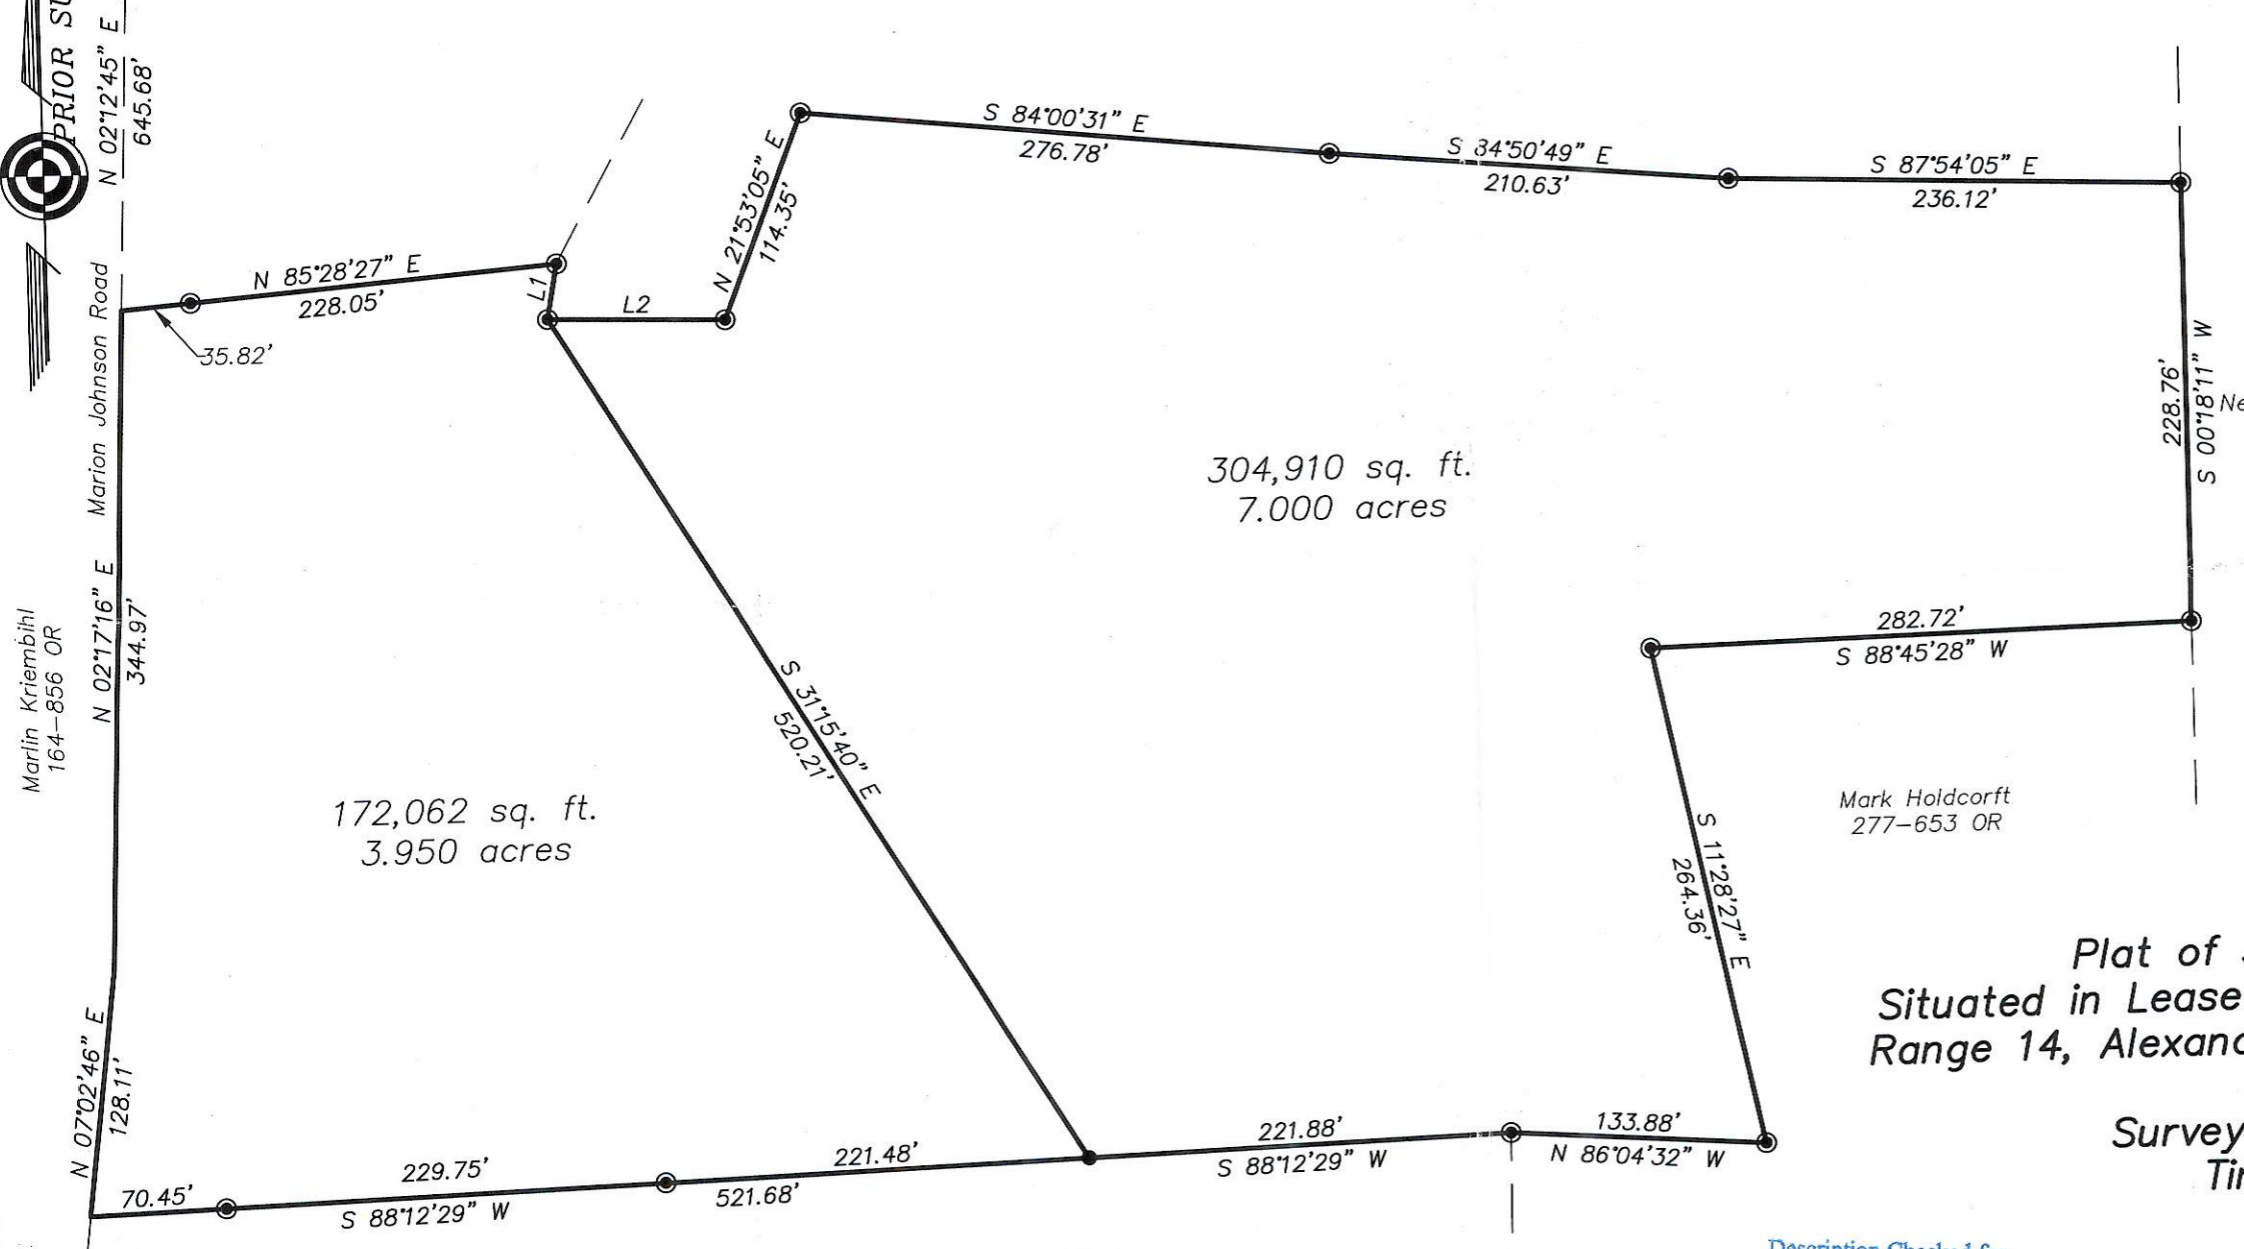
PRIOR SU

N 02°12'45" E
645.68'

Marion Johnson Road

N 85°28'27" E
228.05'

35.82'

L1

L2

N 21°53'05" E
114.35'

S 84°00'31" E
276.78'

S 84°50'49" E
210.63'

S 87°54'05" E
236.12'

228.76'
S 00°18'11" W

Ne

304,910 sq. ft.
7.000 acres

Marlin Kriembihl
164-856 OR

N 02°17'16" E
344.97'

S 31°15'40" E
520.21'

282.72'
S 88°45'28" W

Mark Holdcorft
277-653 OR

172,062 sq. ft.
3.950 acres

S 11°28'27" E
264.36'

Plat of
Situated in Lease
Range 14, Alexanc

N 07°02'46" E
128.11'

133.88'
N 86°04'32" W

221.88'
S 88°12'29" W

Survey
Ti

70.45'

229.75'
S 88°12'29" W

221.48'
521.68'

Description Checked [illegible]